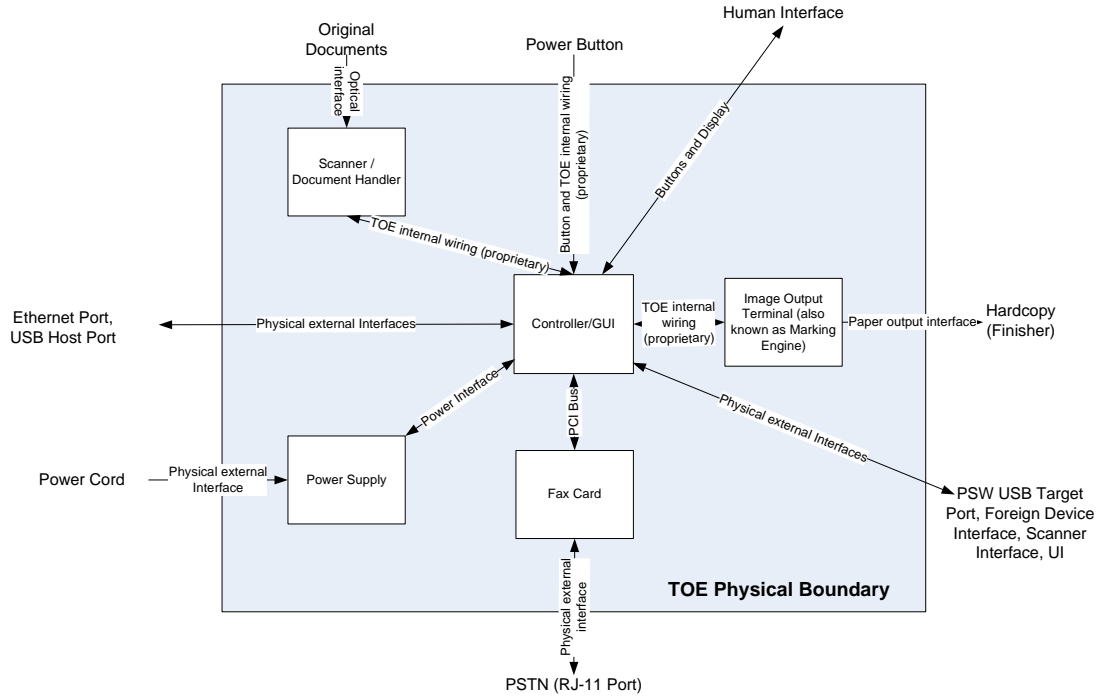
Original Documents

Optical interface

Power Button

Button and TOE internal wiring (proprietary)

Human Interface

Buttons and Display

Scanner / Document Handler

TOE internal wiring (proprietary)

Ethernet Port, USB Host Port

Physical external Interfaces

Controller/GUI

TOE internal wiring (proprietary)

Image Output Terminal (also known as Marking Engine)

Paper output interface

Hardcopy (Finisher)

Power Interface

PCI Bus

Physical external Interfaces

Power Cord

Physical external Interface

Power Supply

Fax Card

PSW USB Target Port, Foreign Device Interface, Scanner Interface, UI

TOE Physical Boundary

Physical external interface

PSTN (RJ-11 Port)